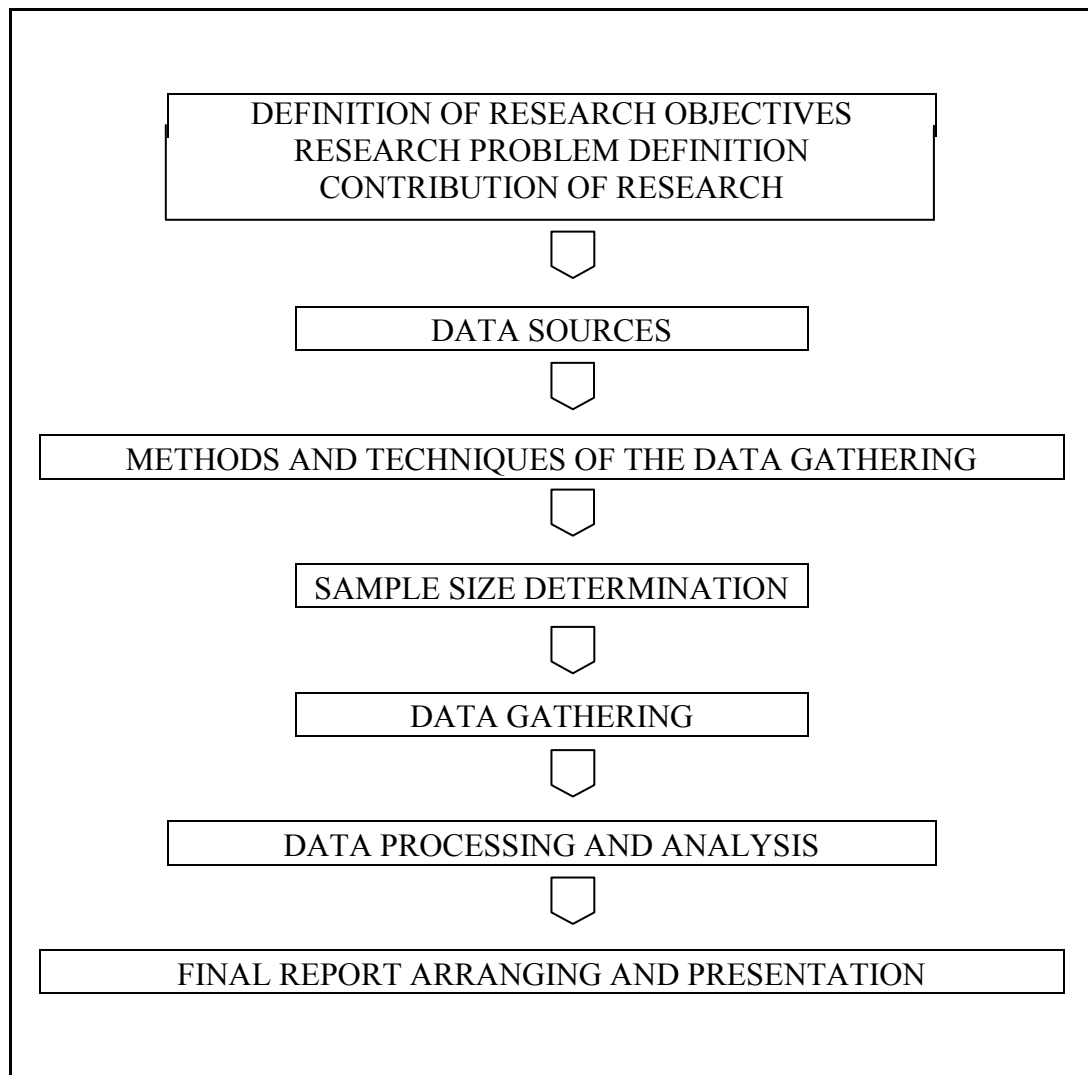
DEFINITION OF RESEARCH OBJECTIVES
RESEARCH PROBLEM DEFINITION
CONTRIBUTION OF RESEARCH

DATA SOURCES

METHODS AND TECHNIQUES OF THE DATA GATHERING

SAMPLE SIZE DETERMINATION

DATA GATHERING

DATA PROCESSING AND ANALYSIS

FINAL REPORT ARRANGING AND PRESENTATION